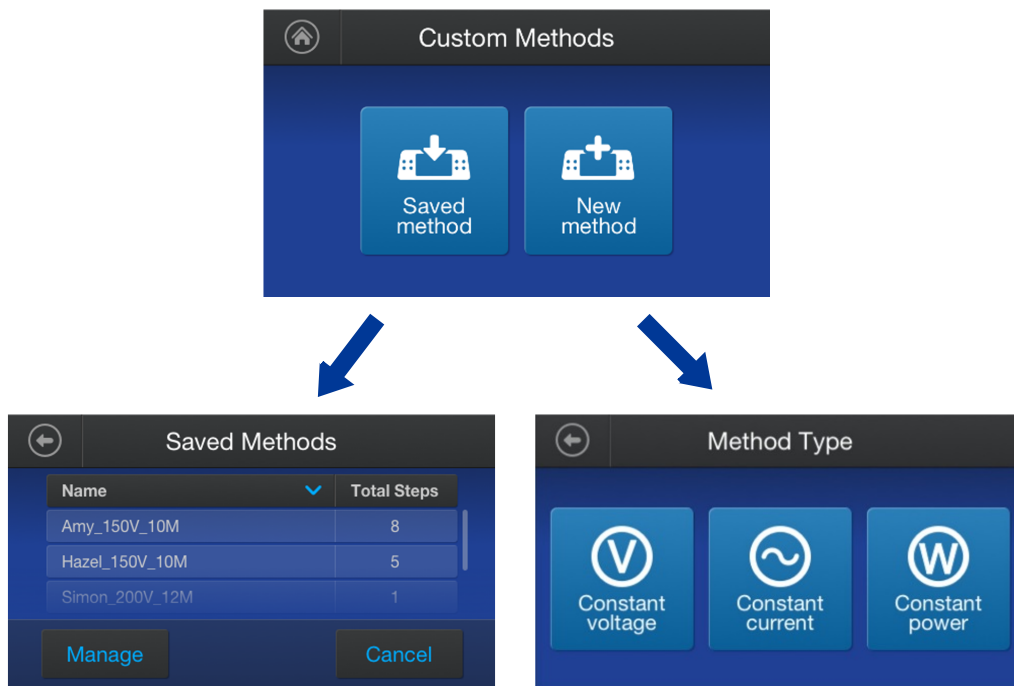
Custom Methods

Saved method

New method

Saved Methods

| Name | Total Steps |
|---|---|
| Amy_150V_10M | 8 |
| Hazel_150V_10M | 5 |
| Simon_200V_12M | 1 |

Manage

Cancel

Method Type

V
Constant voltage

Constant current

W
Constant power